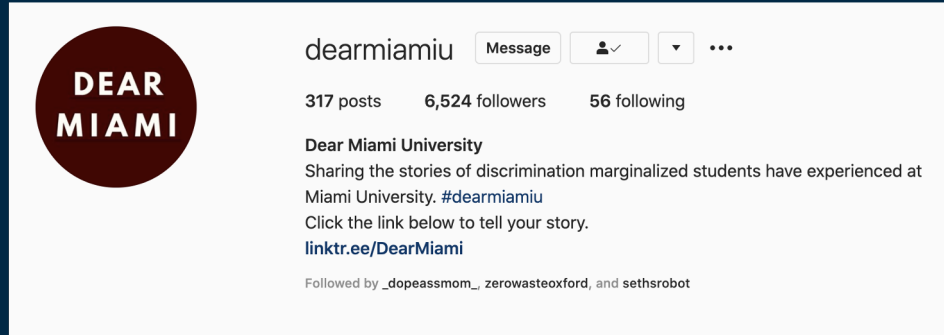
DEAR MIAMI

dearmiamiu Message

317 posts 6,524 followers 56 following

Dear Miami University
Sharing the stories of discrimination marginalized students have experienced at Miami University. #dearmiamiu
Click the link below to tell your story.
linktr.ee/DearMiami

Followed by _dopeassmom_, zerowasteoxford, and sethsrobot